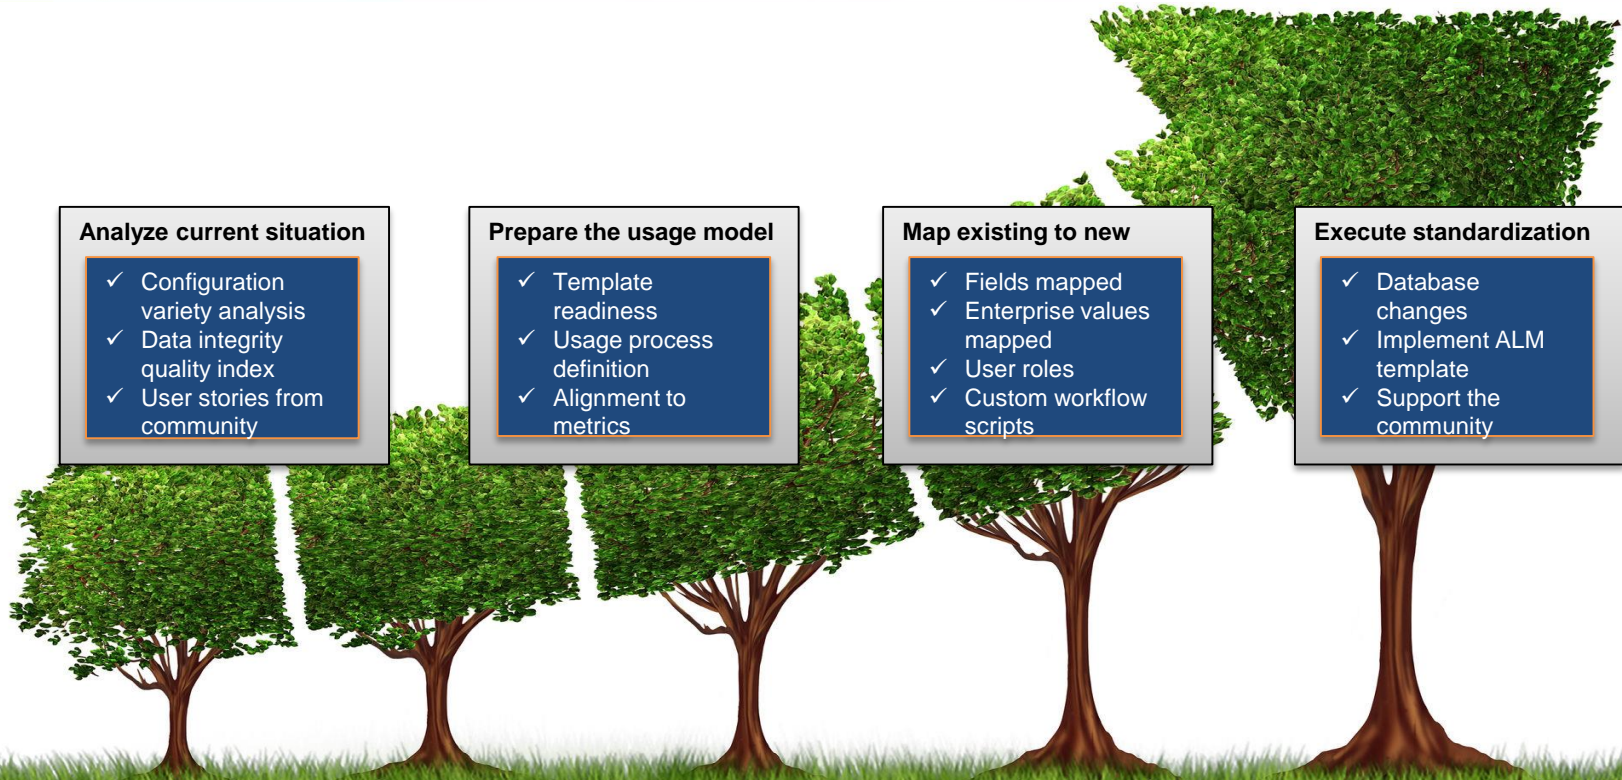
Analyze current situation

✓ Configuration variety analysis
✓ Data integrity quality index
✓ User stories from community

Prepare the usage model

✓ Template readiness
✓ Usage process definition
✓ Alignment to metrics

Map existing to new

✓ Fields mapped
✓ Enterprise values mapped
✓ User roles
✓ Custom workflow scripts

Execute standardization

✓ Database changes
✓ Implement ALM template
✓ Support the community